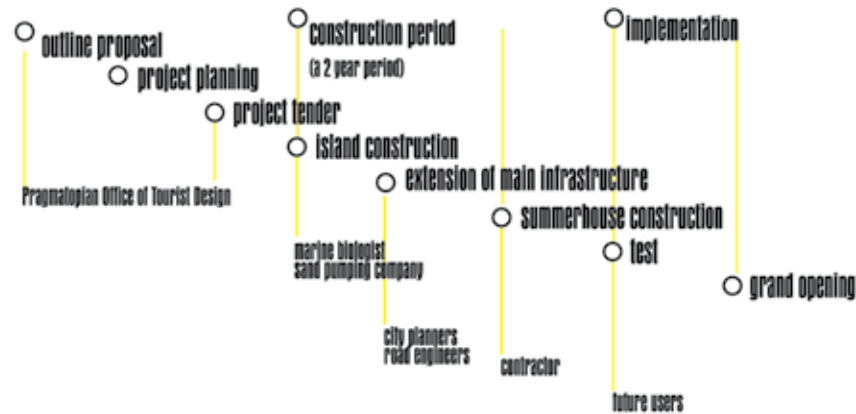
outline proposal

project planning

project tender

construction period

(a 2 year period)

island construction

extension of main infrastructure

summerhouse construction

implementation

test

grand opening

Pragmatopian Office of Tourist Design

marine biologist
sand pumping company

city planners
road engineers

contractor

future users